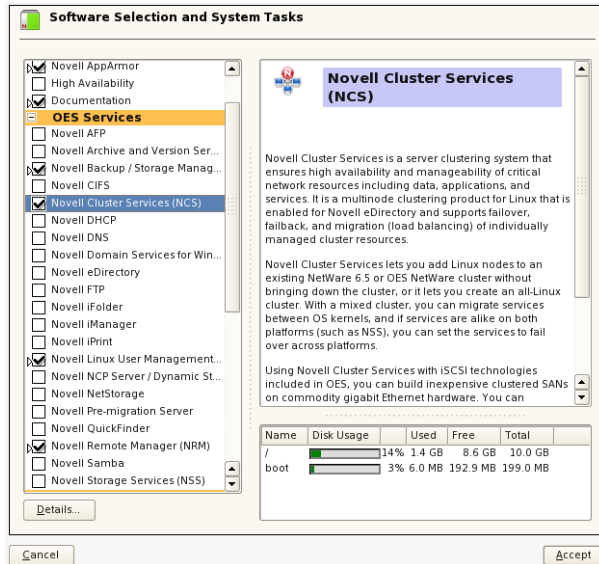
Software Selection and System Tasks

Novell AppArmor
High Availability
Documentation
OES Services
Novell AFP
Novell Archive and Version Ser...
Novell Backup / Storage Manag...
Novell CIFS
Novell Cluster Services (NCS)
Novell DHCP
Novell DNS
Novell Domain Services for Win...
Novell eDirectory
Novell FTP
Novell iFolder
Novell iManager
Novell iPrint
Novell Linux User Management...
Novell NCP Server / Dynamic St...
Novell NetStorage
Novell Pre-migration Server
Novell QuickFinder
Novell Remote Manager (NRM)
Novell Samba
Novell Storage Services (NSS)

Details...

Novell Cluster Services (NCS)

Novell Cluster Services is a server clustering system that ensures high availability and manageability of critical network resources including data, applications, and services. It is a multinode clustering product for Linux that is enabled for Novell eDirectory and supports failover, failback, and migration (load balancing) of individually managed cluster resources.

Novell Cluster Services lets you add Linux nodes to an existing NetWare 6.5 or OES NetWare cluster without bringing down the cluster, or it lets you create an all-Linux cluster. With a mixed cluster, you can migrate services between OS kernels, and if services are alike on both platforms (such as NSS), you can set the services to fail over across platforms.

Using Novell Cluster Services with iSCSI technologies included in OES, you can build inexpensive clustered SANs on commodity gigabit Ethernet hardware. You can

| Name | Disk Usage | Used | Free | Total |
|---|---|---|---|---|
| / | 14% | 1.4 GB | 8.6 GB | 10.0 GB |
| boot | 3% | 6.0 MB | 192.9 MB | 199.0 MB |

Cancel
Accept